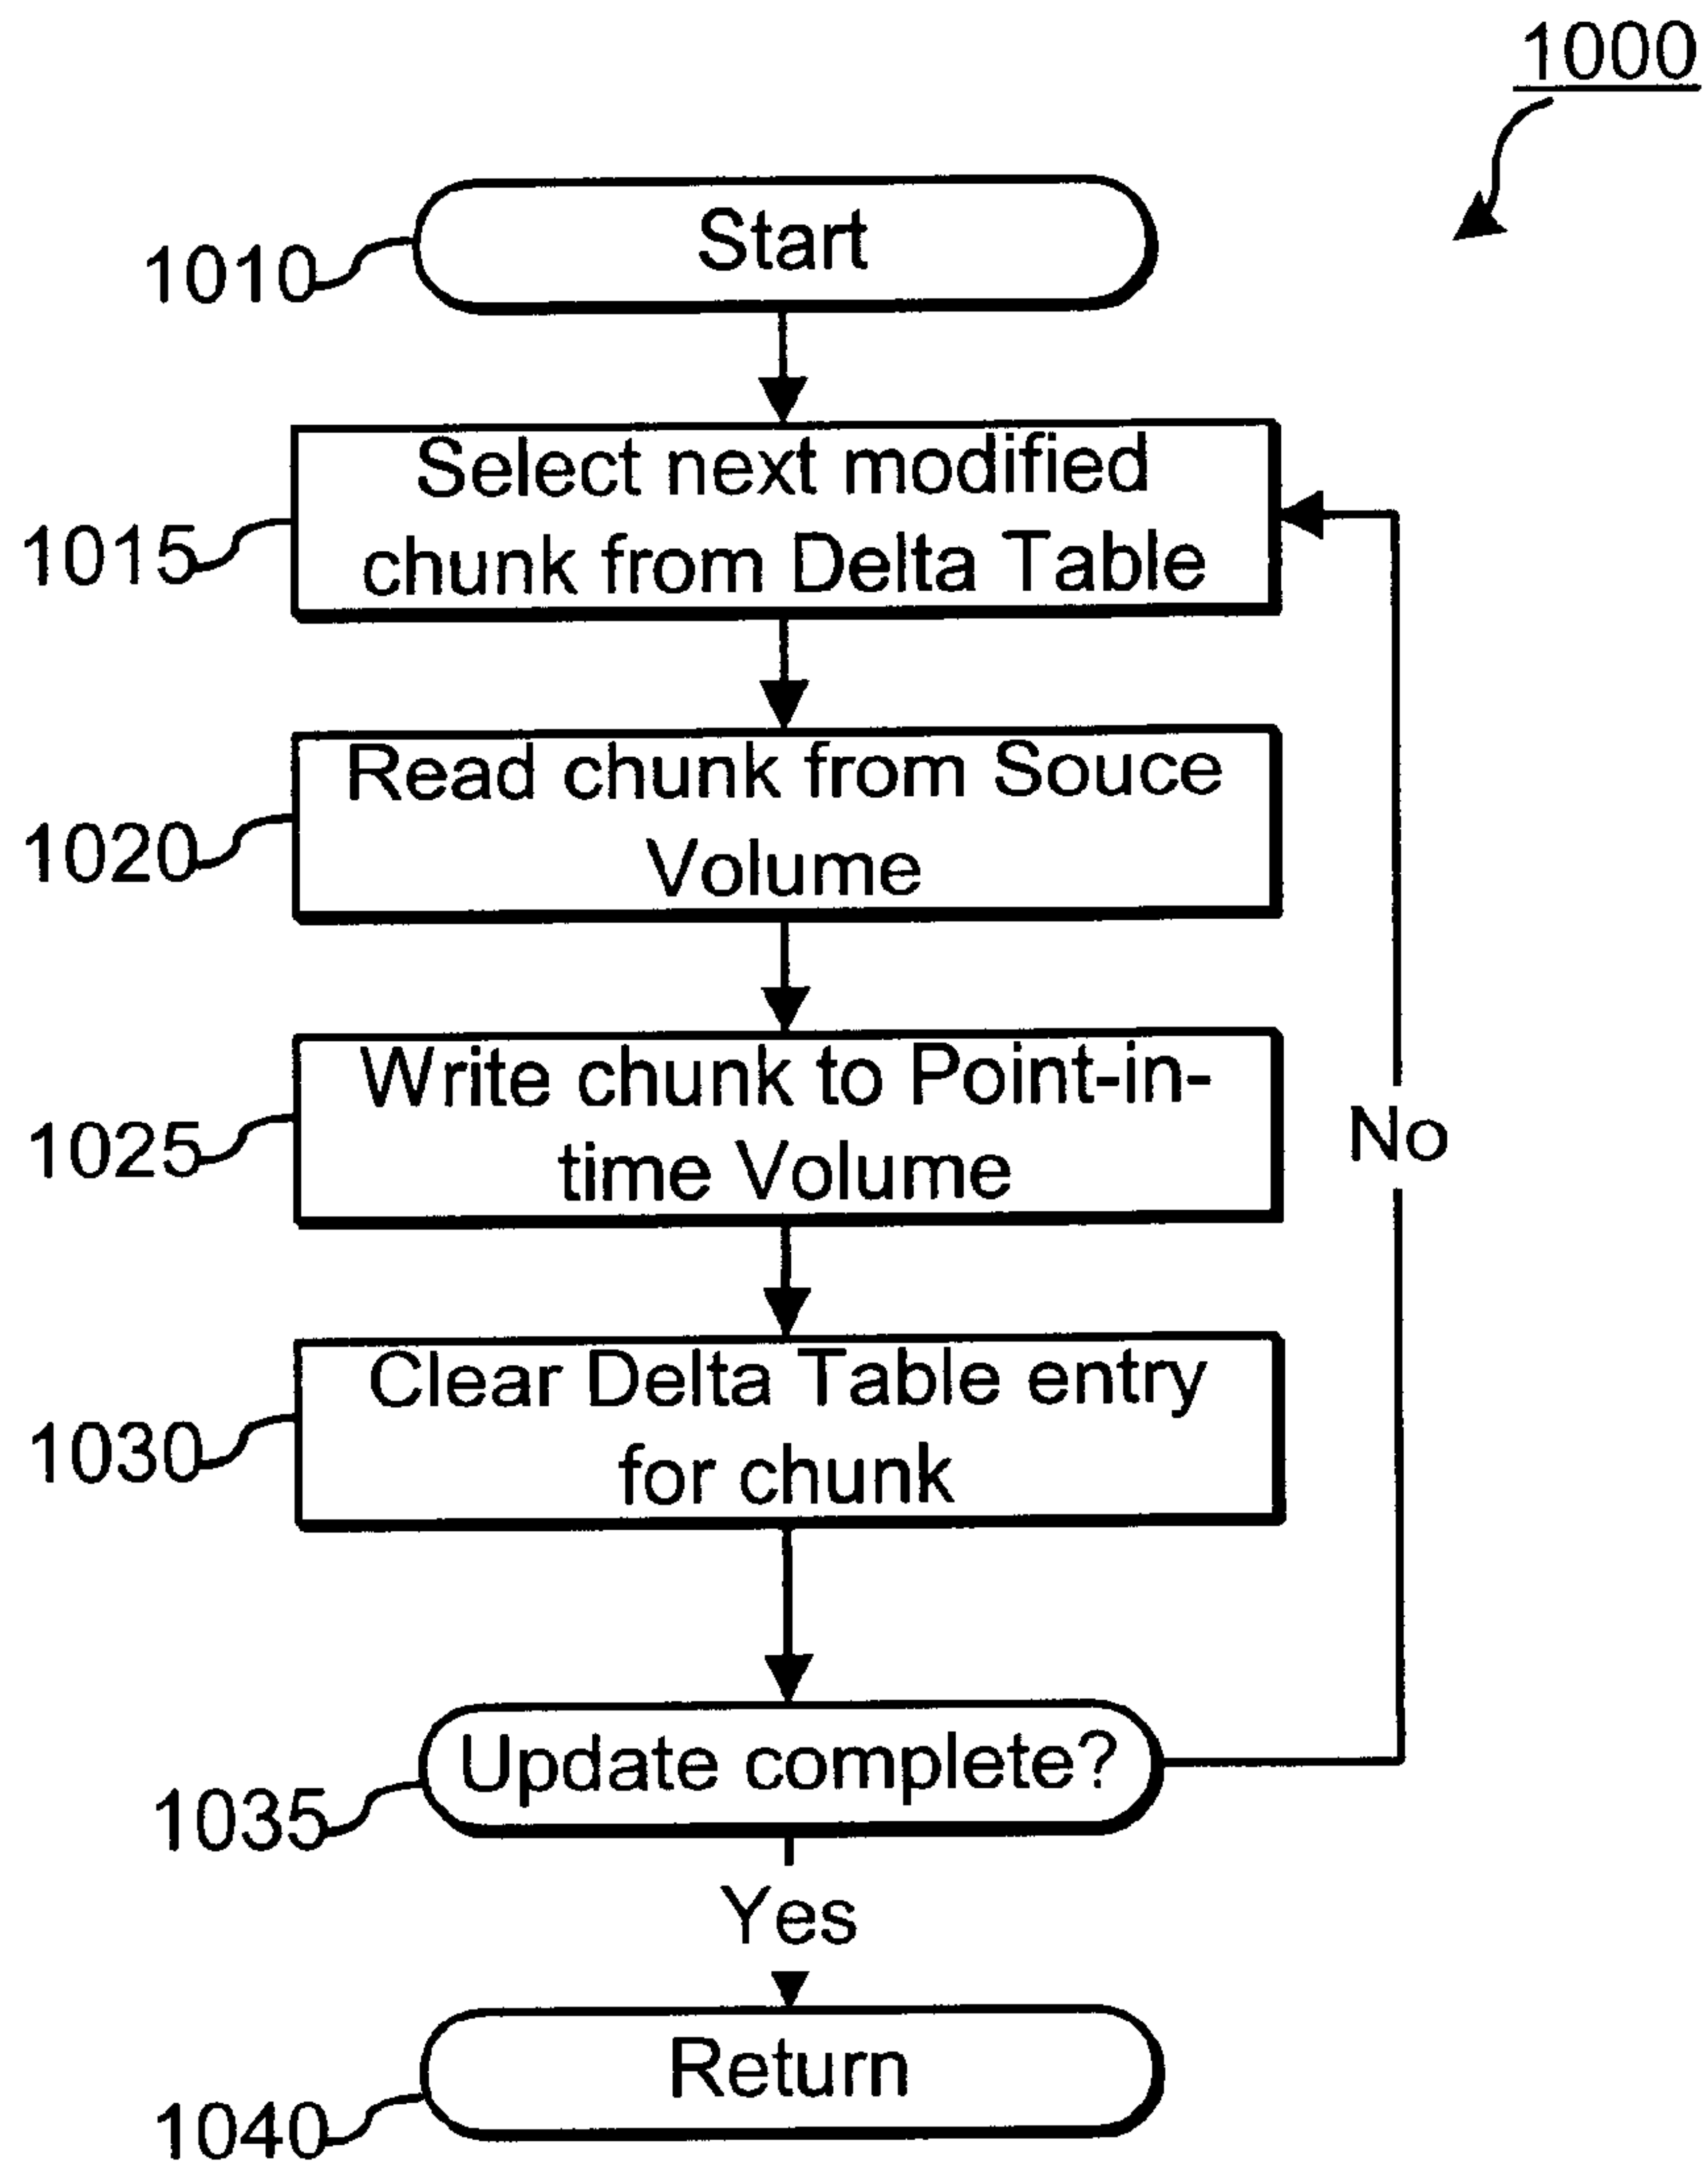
1000

1010 Start

1015 Select next modified chunk from Delta Table

1020 Read chunk from Souce Volume

1025 Write chunk to Point-in-time Volume

1030 Clear Delta Table entry for chunk

1035 Update complete?

No

Yes

1040 Return